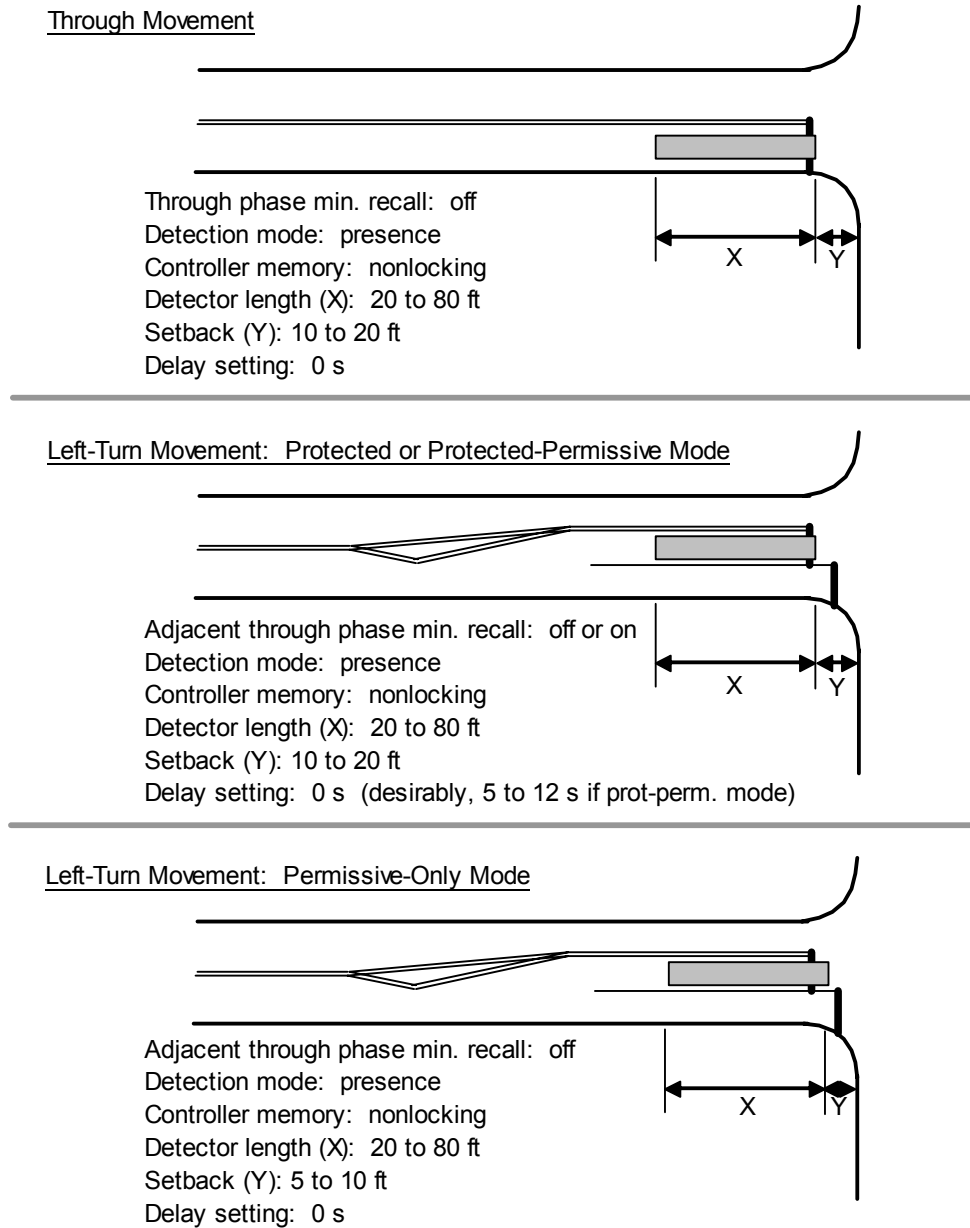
Through Movement

Through phase min. recall: off
Detection mode: presence
Controller memory: nonlocking
Detector length (X): 20 to 80 ft
Setback (Y): 10 to 20 ft
Delay setting: 0 s

X
Y

Left-Turn Movement: Protected or Protected-Permissive Mode

Adjacent through phase min. recall: off or on
Detection mode: presence
Controller memory: nonlocking
Detector length (X): 20 to 80 ft
Setback (Y): 10 to 20 ft
Delay setting: 0 s (desirably, 5 to 12 s if prot-perm. mode)

X
Y

Left-Turn Movement: Permissive-Only Mode

Adjacent through phase min. recall: off
Detection mode: presence
Controller memory: nonlocking
Detector length (X): 20 to 80 ft
Setback (Y): 5 to 10 ft
Delay setting: 0 s

X
Y